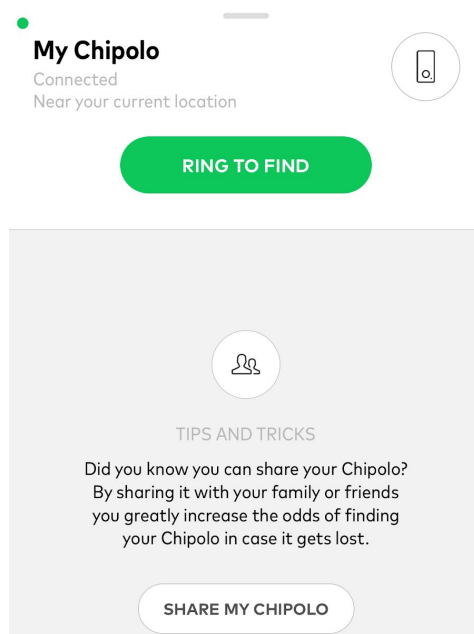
My Chipolo
Connected
Near your current location

RING TO FIND

TIPS AND TRICKS

Did you know you can share your Chipolo? By sharing it with your family or friends you greatly increase the odds of finding your Chipolo in case it gets lost.

SHARE MY CHIPOLO